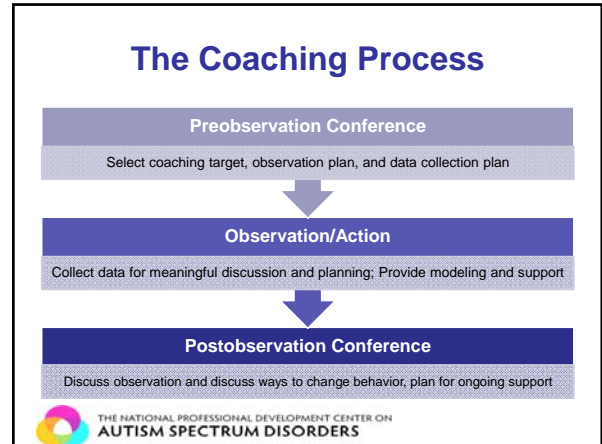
The Coaching Process

Preobservation Conference

Select coaching target, observation plan, and data collection plan

Observation/Action

Collect data for meaningful discussion and planning; Provide modeling and support

Postobservation Conference

Discuss observation and discuss ways to change behavior, plan for ongoing support

THE NATIONAL PROFESSIONAL DEVELOPMENT CENTER ON
AUTISM SPECTRUM DISORDERS